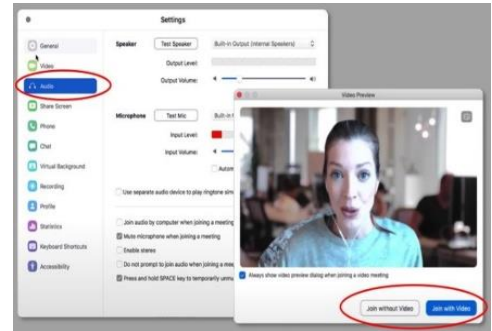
Settings

General
Video
Audio
Share Screen
Phone
Chat
Virtual Background
Recording
Profile
Statistics
Keyboard Shortcuts
Accessibility

Speaker
Test Speaker
Built-in Output (Internal Speakers)
Output Level:
Output Volume:

Microphone
Test Mic
Built-in
Input Level:
Input Volume:
Autom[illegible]

Use separate audio device to play ringtone sim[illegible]

Join audio by computer when joining a meeting
Mute microphone when joining a meeting
Enable stereo
Do not prompt to join audio when joining a me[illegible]
Press and hold SPACE key to temporarily unmu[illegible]

Video Preview

Always show video preview dialog when joining a video meeting

Join without Video
Join with Video